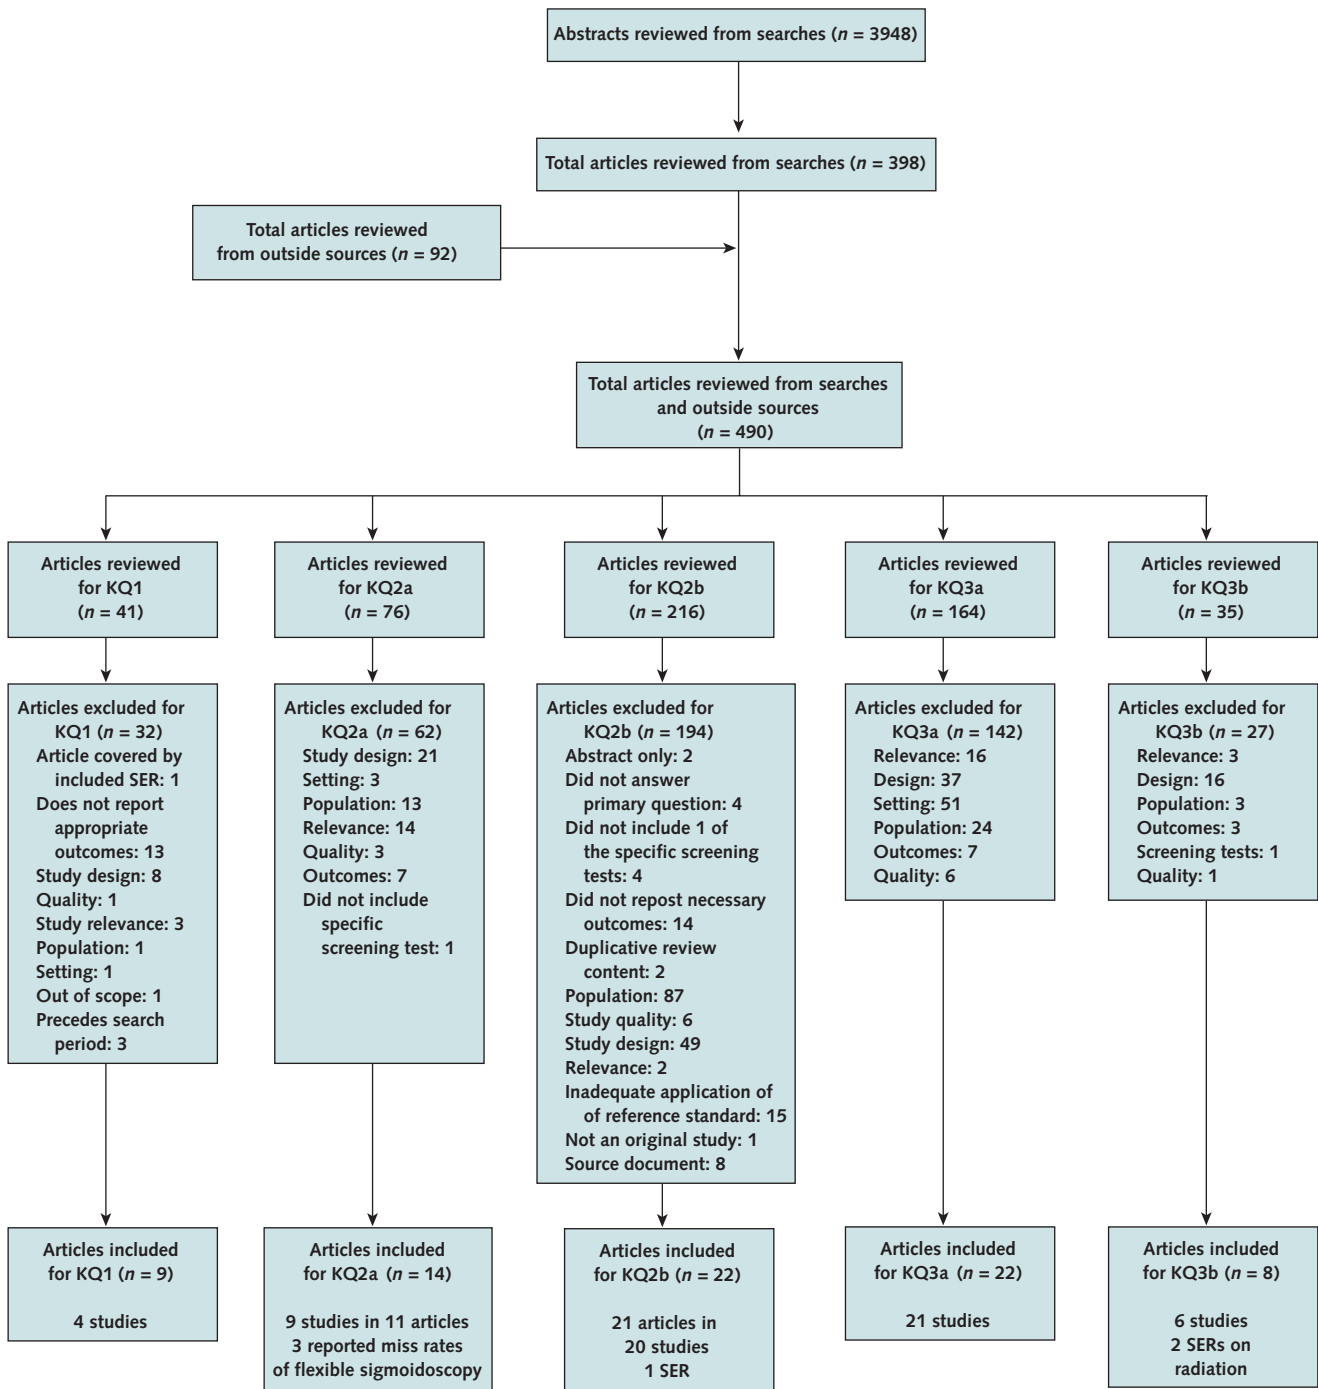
Abstracts reviewed from searches ($n$ = 3948)

Total articles reviewed from searches ($n$ = 398)

Total articles reviewed from outside sources ($n$ = 92)

Total articles reviewed from searches and outside sources ($n$ = 490)

Articles reviewed for KQ1 ($n$ = 41)

Articles excluded for KQ1 ($n$ = 32)
Article covered by included SER: 1
Does not report appropriate outcomes: 13
Study design: 8
Quality: 1
Study relevance: 3
Population: 1
Setting: 1
Out of scope: 1
Precedes search period: 3

Articles included for KQ1 ($n$ = 9)

4 studies

Articles reviewed for KQ2a ($n$ = 76)

Articles excluded for KQ2a ($n$ = 62)
Study design: 21
Setting: 3
Population: 13
Relevance: 14
Quality: 3
Outcomes: 7
Did not include specific screening test: 1

Articles included for KQ2a ($n$ = 14)

9 studies in 11 articles
3 reported miss rates of flexible sigmoidoscopy

Articles reviewed for KQ2b ($n$ = 216)

Articles excluded for KQ2b ($n$ = 194)
Abstract only: 2
Did not answer primary question: 4
Did not include 1 of the specific screening tests: 4
Did not repost necessary outcomes: 14
Duplicative review content: 2
Population: 87
Study quality: 6
Study design: 49
Relevance: 2
Inadequate application of of reference standard: 15
Not an original study: 1
Source document: 8

Articles included for KQ2b ($n$ = 22)

21 articles in 20 studies
1 SER

Articles reviewed for KQ3a ($n$ = 164)

Articles excluded for KQ3a ($n$ = 142)
Relevance: 16
Design: 37
Setting: 51
Population: 24
Outcomes: 7
Quality: 6

Articles included for KQ3a ($n$ = 22)

21 studies

Articles reviewed for KQ3b ($n$ = 35)

Articles excluded for KQ3b ($n$ = 27)
Relevance: 3
Design: 16
Population: 3
Outcomes: 3
Screening tests: 1
Quality: 1

Articles included for KQ3b ($n$ = 8)

6 studies
2 SERs on radiation